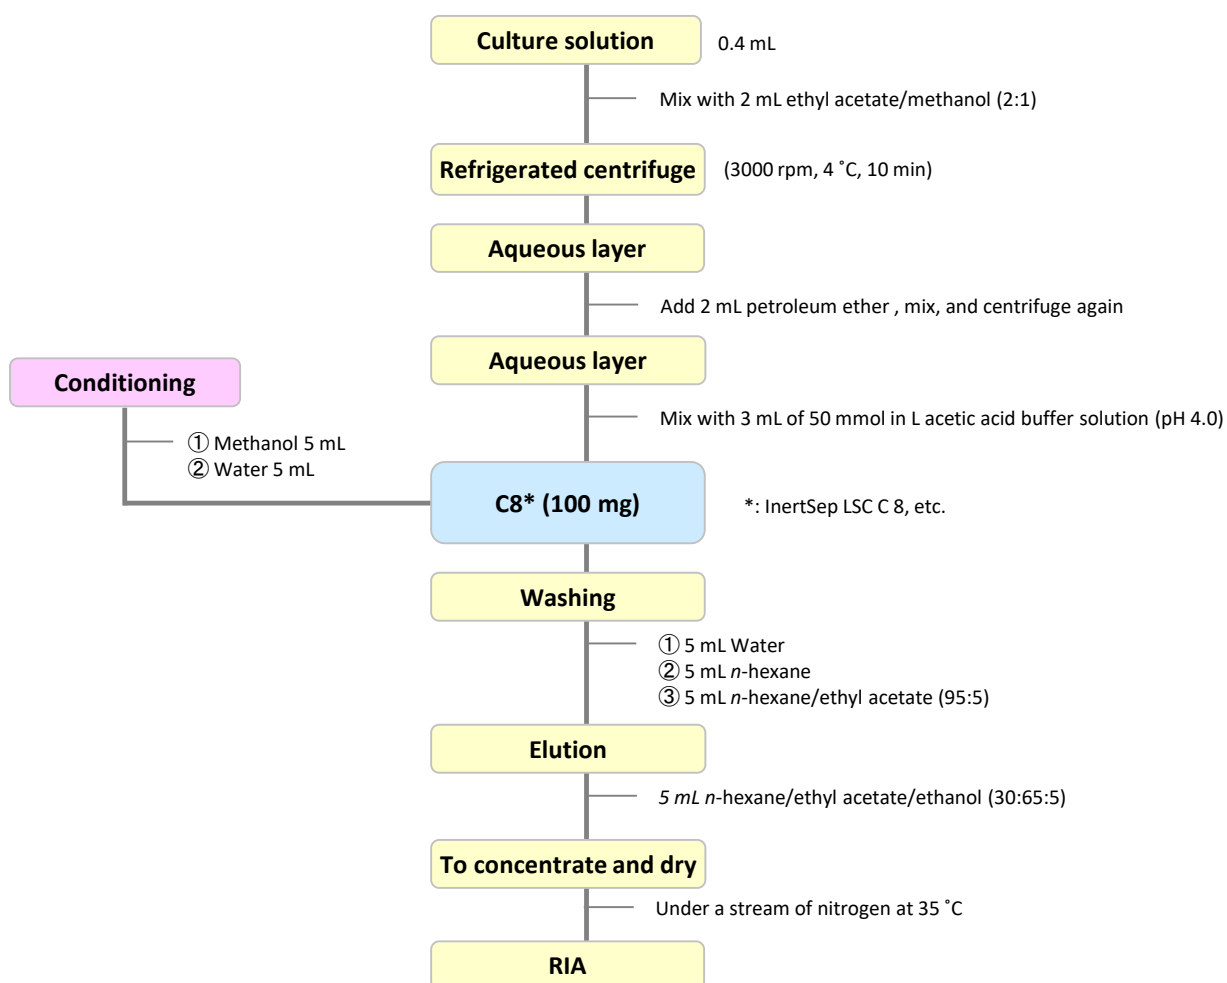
Culture solution
0.4 mL
Mix with 2 mL ethyl acetate/methanol (2:1)
Refrigerated centrifuge
(3000 rpm, 4 ˚C, 10 min)
Aqueous layer
Add 2 mL petroleum ether , mix, and centrifuge again
Aqueous layer
Mix with 3 mL of 50 mmol in L acetic acid buffer solution (pH 4.0)
Conditioning
① Methanol 5 mL
② Water 5 mL
C8* (100 mg)
*: InertSep LSC C 8, etc.
Washing
① 5 mL Water
② 5 mL *n*-hexane
③ 5 mL *n*-hexane/ethyl acetate (95:5)
Elution
*5 mL n*-hexane/ethyl acetate/ethanol (30:65:5)
To concentrate and dry
Under a stream of nitrogen at 35 ˚C
RIA